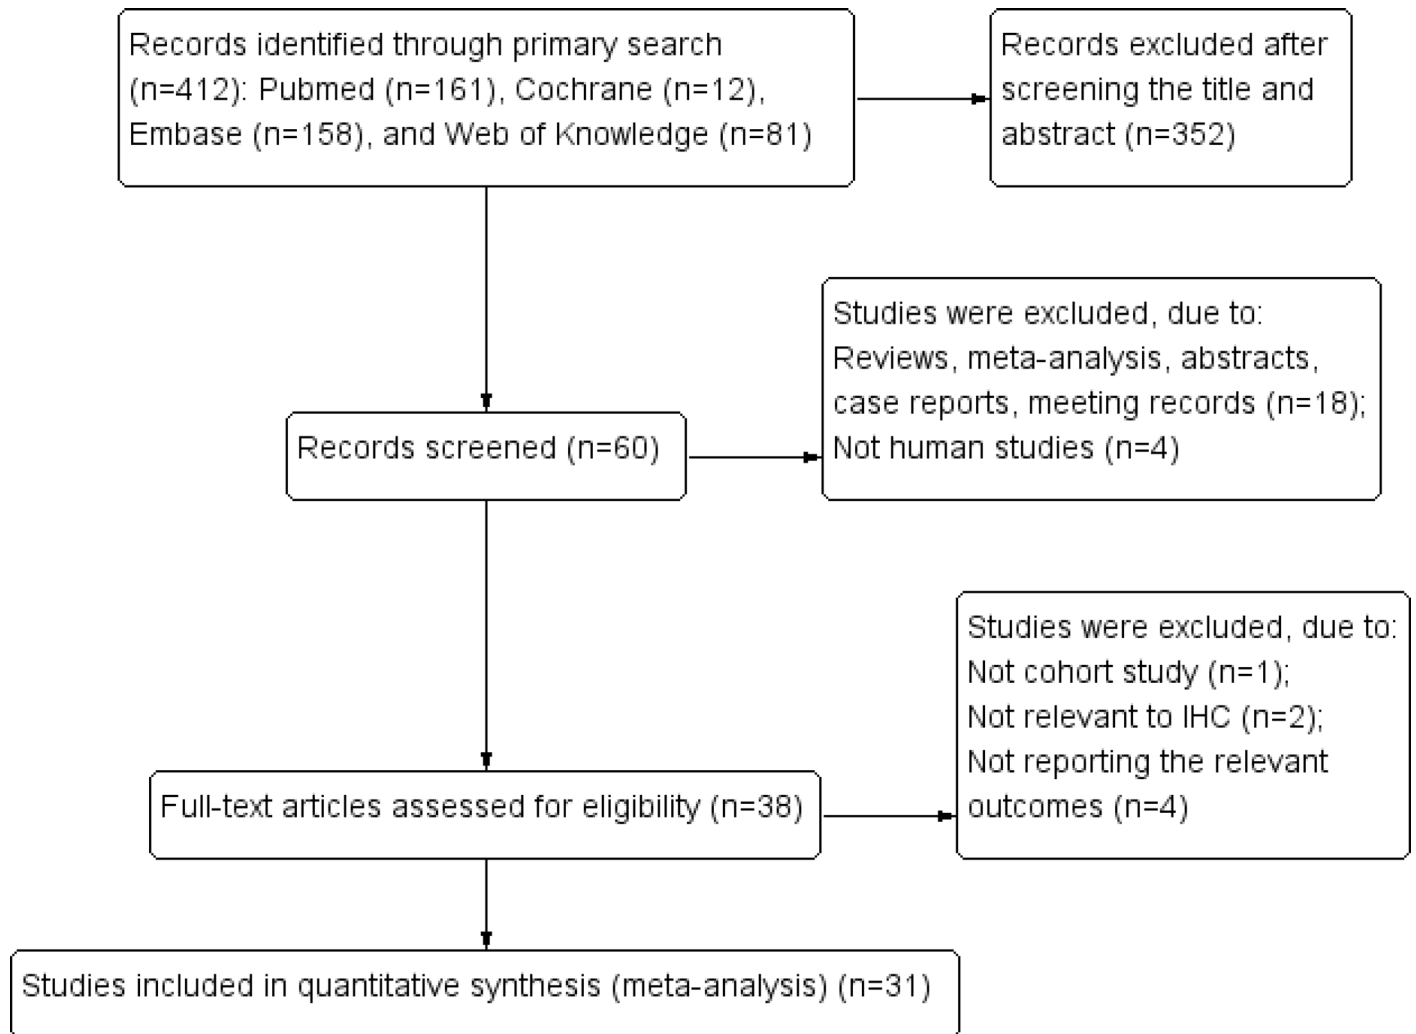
Records identified through primary search (n=412): Pubmed (n=161), Cochrane (n=12), Embase (n=158), and Web of Knowledge (n=81)

Records excluded after screening the title and abstract (n=352)

Studies were excluded, due to: Reviews, meta-analysis, abstracts, case reports, meeting records (n=18); Not human studies (n=4)

Records screened (n=60)

Studies were excluded, due to: Not cohort study (n=1); Not relevant to IHC (n=2); Not reporting the relevant outcomes (n=4)

Full-text articles assessed for eligibility (n=38)

Studies included in quantitative synthesis (meta-analysis) (n=31)